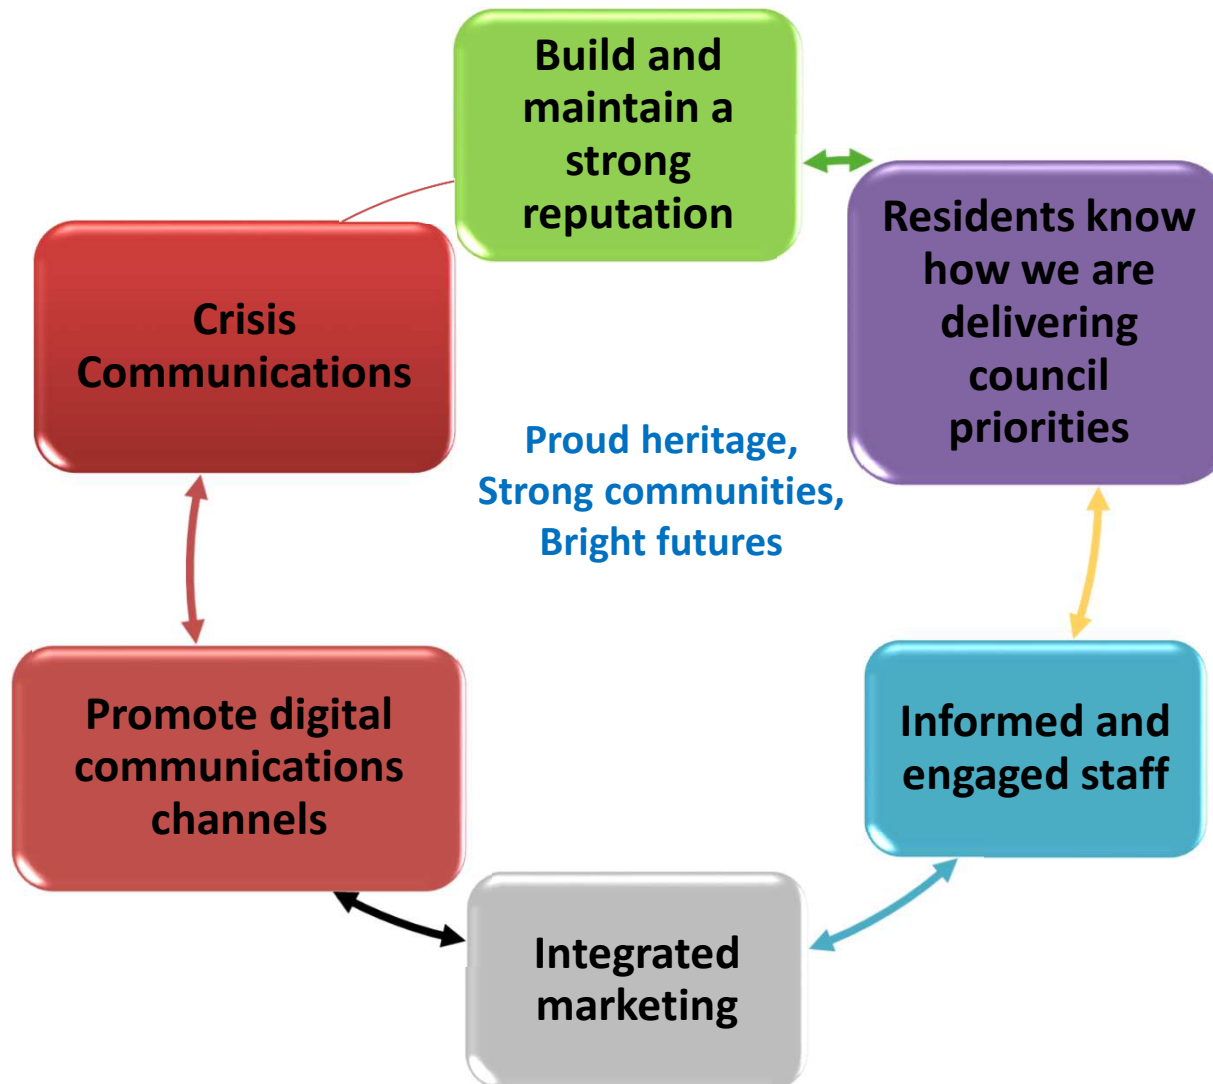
Build and maintain a strong reputation

Residents know how we are delivering council priorities

Informed and engaged staff

Integrated marketing

Promote digital communications channels

Crisis Communications

Proud heritage, Strong communities, Bright futures